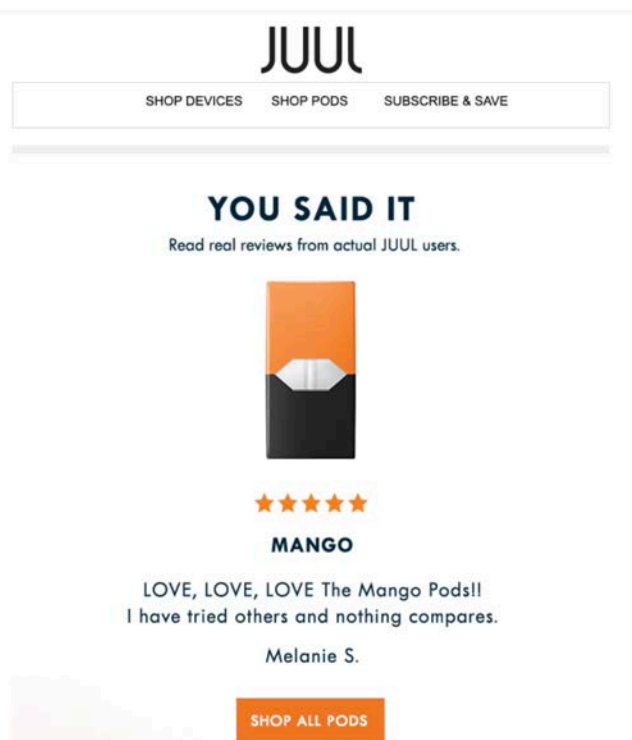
JUUL

SHOP DEVICES SHOP PODS SUBSCRIBE & SAVE

YOU SAID IT

Read real reviews from actual JUUL users.

★★★★★

MANGO

LOVE, LOVE, LOVE The Mango Pods!! I have tried others and nothing compares.

Melanie S.

SHOP ALL PODS